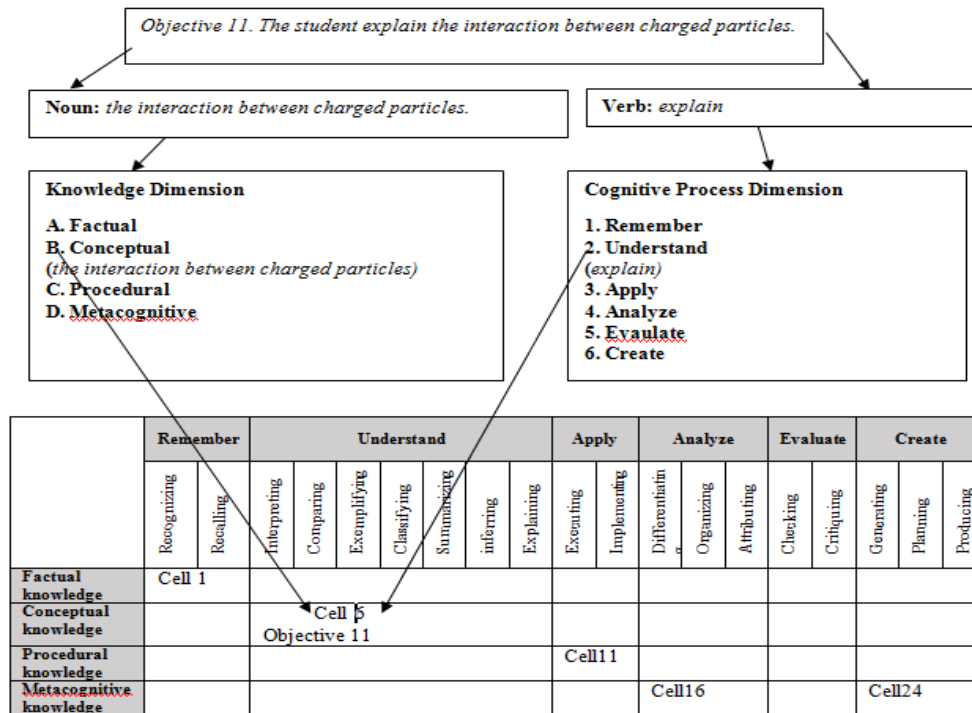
Objective 11. The student explain the interaction between charged particles.

Noun: the interaction between charged particles.

Verb: explain

Knowledge Dimension

A. Factual
B. Conceptual
(the interaction between charged particles)
C. Procedural
D. Metacognitive

Cognitive Process Dimension

1. Remember
2. Understand
(explain)
3. Apply
4. Analyze
5. Evaulate
6. Create

| | Remember | | Understand | | | | | | | Apply | | Analyze | | | Evaluate | | Create | | |
|---|---|---|---|---|---|---|---|---|---|---|---|---|---|---|---|---|---|---|---|
| | Recognizing | Recalling | Interpreting | Comparing | Exemplifying | Classifying | Summarizing | inferring | Explaining | Executing | Implementing | Differentiating | Organizing | Attributing | Checking | Critiquing | Generating | Planning | Producing |
| Factual knowledge | Cell 1 | | | | | | | | | | | | | | | | | | |
| Conceptual knowledge | | | Cell 5 Objective 11 | | | | | | | | | | | | | | | | |
| Procedural knowledge | | | | | | | | | | Cell11 | | | | | | | | | |
| Metacognitive knowledge | | | | | | | | | | | | Cell16 | | | | | Cell24 | | |